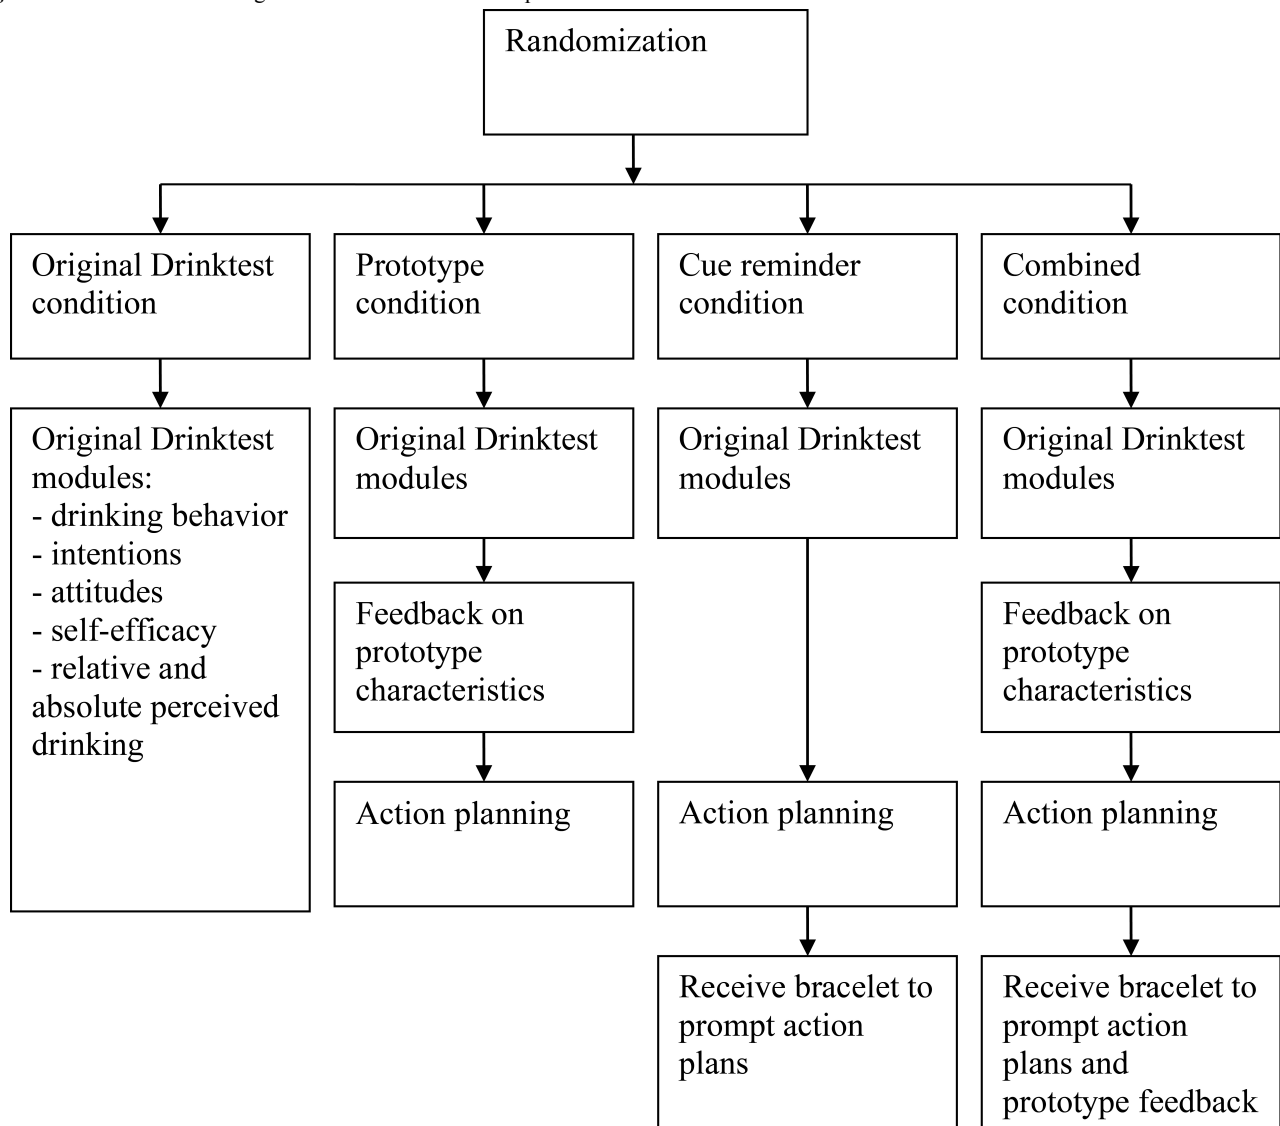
Randomization

Original Drinktest condition

Original Drinktest modules:
- drinking behavior
- intentions
- attitudes
- self-efficacy
- relative and absolute perceived drinking

Prototype condition

Original Drinktest modules

Feedback on prototype characteristics

Action planning

Cue reminder condition

Original Drinktest modules

Action planning

Receive bracelet to prompt action plans

Combined condition

Original Drinktest modules

Feedback on prototype characteristics

Action planning

Receive bracelet to prompt action plans and prototype feedback